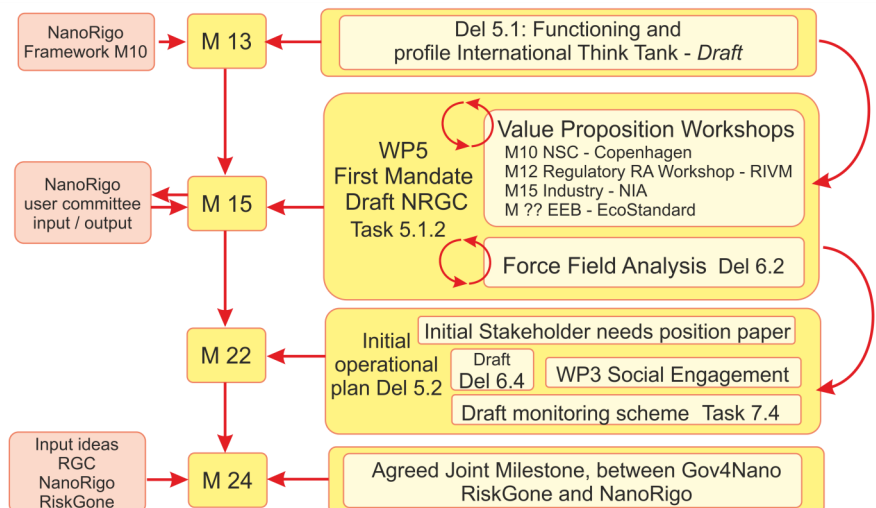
NanoRigo Framework M10

M 13

Del 5.1: Functioning and profile International Think Tank - *Draft*

NanoRigo user committee input / output

M 15

WP5 First Mandate Draft NRGC Task 5.1.2

Value Proposition Workshops
M10 NSC - Copenhagen
M12 Regulatory RA Workshop - RIVM
M15 Industry - NIA
M ?? EEB - EcoStandard

Force Field Analysis Del 6.2

M 22

Initial operational plan Del 5.2

Initial Stakeholder needs position paper

Draft Del 6.4

WP3 Social Engagement

Draft monitoring scheme Task 7.4

Input ideas RGC NanoRigo RiskGone

M 24

Agreed Joint Milestone, between Gov4Nano RiskGone and NanoRigo